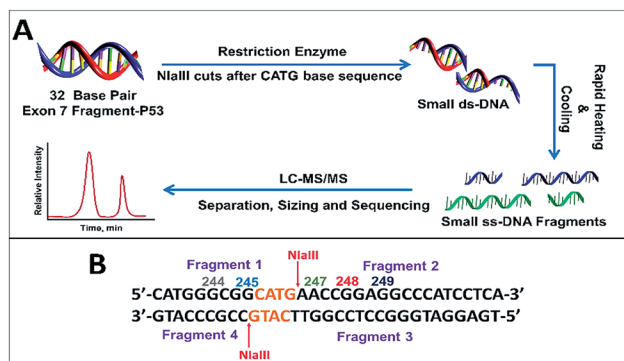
A

Restriction Enzyme

NlaIII cuts after CATG base sequence

32 Base Pair
Exon 7 Fragment-P53

Small ds-DNA

Rapid Heating & Cooling

LC-MS/MS

Separation, Sizing and Sequencing

Small ss-DNA Fragments

Relative Intensity

Time, min

B

NlaIII

Fragment 1

Fragment 2

244 245 247 248 249

5'-CATGGGCGGCATGAACCGGAGGCCCATCCTCA-3'
3'-GTACCCGCCGTACTTGGCCTCCGGGTAGGAGT-5'

Fragment 4

Fragment 3

NlaIII